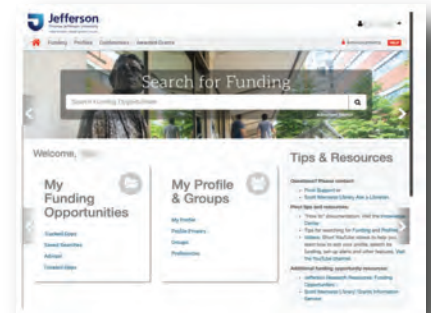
Jefferson

Funding Profiles Collections Awarded Grants

Announcements

Search for Funding

Search Funding Opportunities

Welcome,

My Funding Opportunities

Curated Lists
Saved Searches
Advisor
Tracked Items

My Profile & Groups

My Profile
Profile Privacy
Groups
Preferences

Tips & Resources

Questions? Please contact:
Pivot Support
Scott Memorial Library Ask a Librarian

Pivot tips and resources:
"How to" documentation: Visit the Innovation Center
Tips for searching for Funding and Profiles: videos. Short YouTube videos to help you learn how to edit your profile, search for funding, set up alerts and other features. Visit the YouTube channel

Additional funding opportunity resources:
Jefferson Research Resources: Funding Opportunities
Scott Memorial Library Grants Information Service